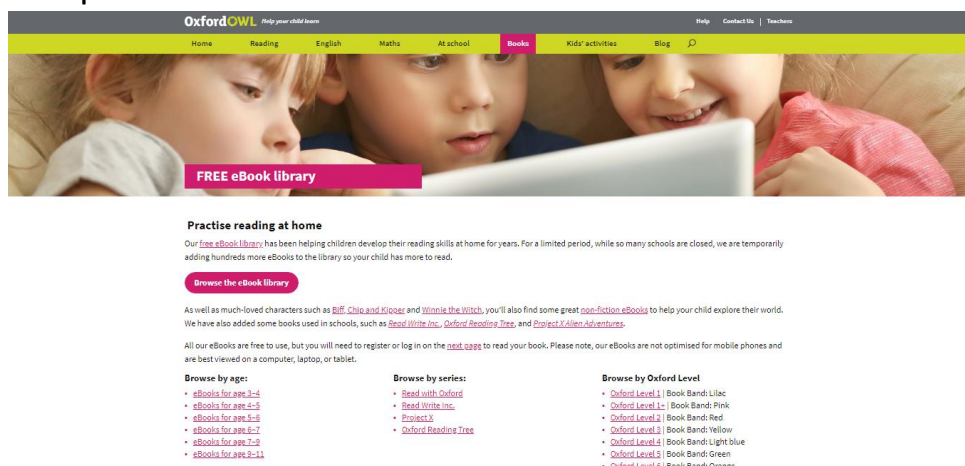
OxfordOWL Help your child learn

Help | Contact Us | Teachers

Home Reading English Maths At school Books Kids' activities Blog

FREE eBook library

Practise reading at home

Our free eBook library has been helping children develop their reading skills at home for years. For a limited period, while so many schools are closed, we are temporarily adding hundreds more eBooks to the library so your child has more to read.

Browse the eBook library

As well as much-loved characters such as Biff, Chip and Kipper and Winnie the Witch, you'll also find some great non-fiction eBooks to help your child explore their world. We have also added some books used in schools, such as Read Write Inc., Oxford Reading Tree, and Project X Alien Adventures.

All our eBooks are free to use, but you will need to register or log in on the next page to read your book. Please note, our eBooks are not optimised for mobile phones and are best viewed on a computer, laptop, or tablet.

Browse by age:
• eBooks for age 3–4
• eBooks for age 4–5
• eBooks for age 5–6
• eBooks for age 6–7
• eBooks for age 7–9
• eBooks for age 9–11

Browse by series:
• Read with Oxford
• Read Write Inc.
• Project X
• Oxford Reading Tree

Browse by Oxford Level
• Oxford Level 1 | Book Band: Lilac
• Oxford Level 1+ | Book Band: Pink
• Oxford Level 2 | Book Band: Red
• Oxford Level 3 | Book Band: Yellow
• Oxford Level 4 | Book Band: Light blue
• Oxford Level 5 | Book Band: Green
• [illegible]